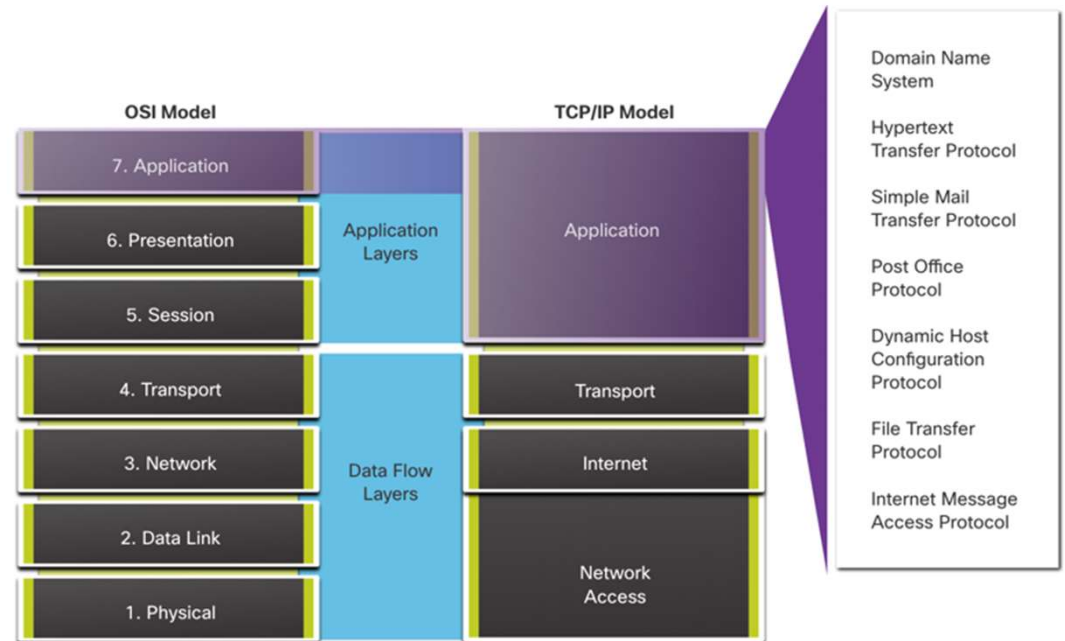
OSI Model

7. Application

6. Presentation

5. Session

4. Transport

3. Network

2. Data Link

1. Physical

Application Layers

Data Flow Layers

TCP/IP Model

Application

Transport

Internet

Network Access

Domain Name System

Hypertext Transfer Protocol

Simple Mail Transfer Protocol

Post Office Protocol

Dynamic Host Configuration Protocol

File Transfer Protocol

Internet Message Access Protocol